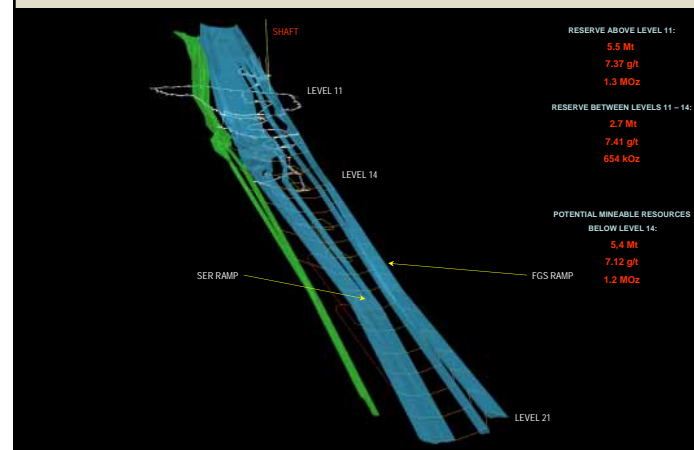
SHAFT

LEVEL 11

LEVEL 14

SER RAMP

FGS RAMP

LEVEL 21

RESERVE ABOVE LEVEL 11:
5.5 Mt
7.37 g/t
1.3 MOz

RESERVE BETWEEN LEVELS 11 – 14:
2.7 Mt
7.41 g/t
654 kOz

POTENTIAL MINEABLE RESOURCES BELOW LEVEL 14:
5,4 Mt
7.12 g/t
1.2 MOz